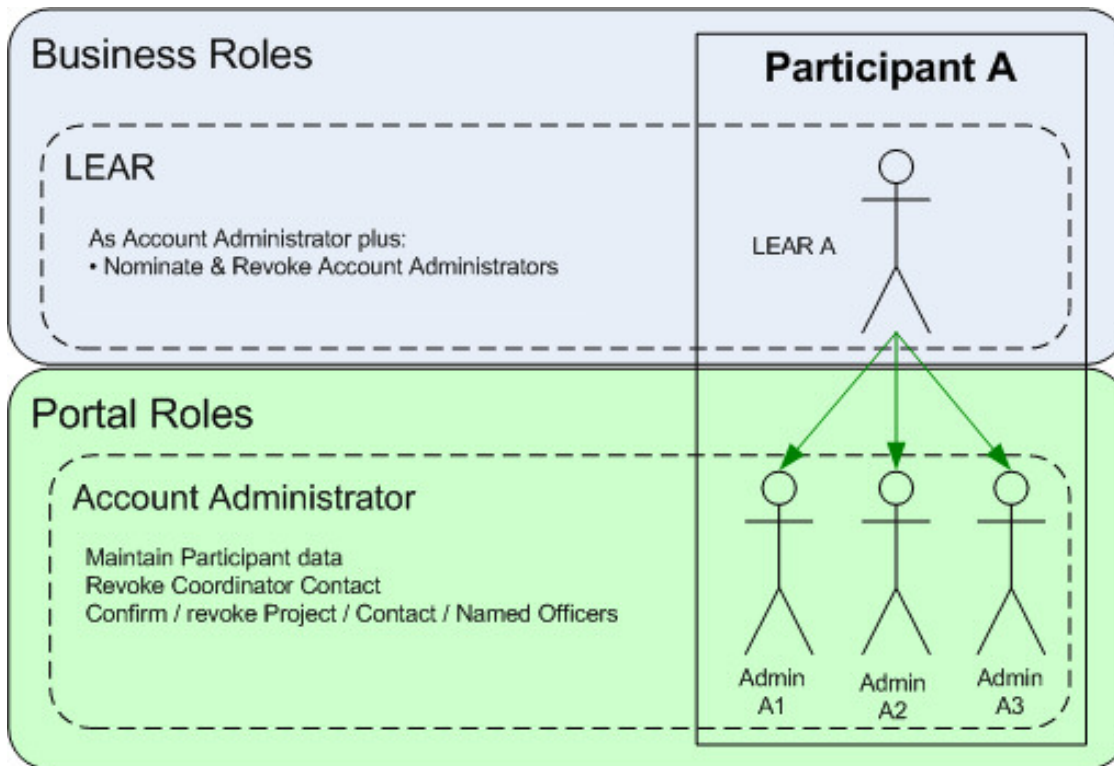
Business Roles

Participant A

LEAR

As Account Administrator plus:
• Nominate & Revoke Account Administrators

LEAR A

Portal Roles

Account Administrator

Maintain Participant data
Revoke Coordinator Contact
Confirm / revoke Project / Contact / Named Officers

Admin A1

Admin A2

Admin A3